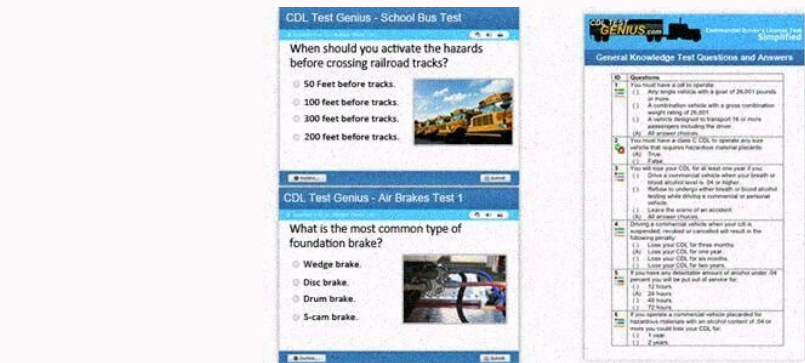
CDL Test Genius - School Bus Test

When should you activate the hazards before crossing railroad tracks?

50 Feet before tracks.

100 feet before tracks.

300 feet before tracks.

200 feet before tracks.

CDL Test Genius - Air Brakes Test 1

What is the most common type of foundation brake?

Wedge brake.

Disc brake.

Drum brake.

S-cam brake.

CDL TEST GENIUS.com

Commercial Driver's License Test Simplified

General Knowledge Test Questions and Answers

| ID | Questions |
|---|---|
| 1 | You must have a cdl to operate: ( ) Any single vehicle with a gvwr of 26,001 pounds or more. ( ) A combination vehicle with a gross combination weight rating of 26,001. ( ) A vehicle designed to transport 16 or more passengers including the driver. (A) All answer choices. |
| 2 | You must have a class C CDL to operate any size vehicle that requires hazardous material placards. (A) True. ( ) False. |
| 3 | You will lose your CDL for at least one year if you: ( ) Drive a commercial vehicle when your breath or blood alcohol level is .04 or higher. ( ) Refuse to undergo either breath or blood alcohol testing while driving a commercial or personal vehicle. ( ) Leave the scene of an accident. (A) All answer choices. |
| 4 | Driving a commercial vehicle when your cdl is suspended, revoked or cancelled will result in the following penalty: ( ) Lose your CDL for three months. (A) Lose your CDL for one year. ( ) Lose your CDL for six months. ( ) Lose your CDL for two years. |
| 5 | If you have any detectable amount of alcohol under .04 percent you will be put out of service for: ( ) 12 hours. (A) 24 hours. ( ) 48 hours. ( ) 72 hours. |
| 6 | If you operate a commercial vehicle placarded for hazardous materials with an alcohol content of .04 or more you could lose your CDL for: ( ) 1 year. ( ) 2 years. |